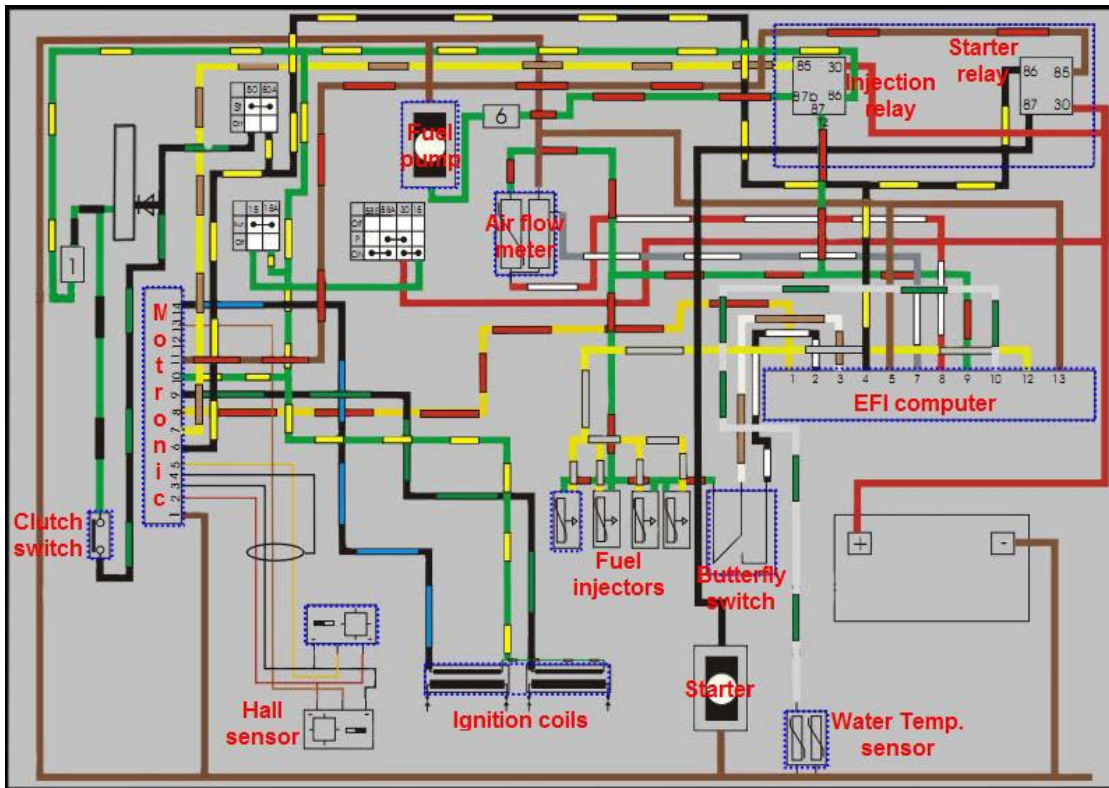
Starter relay

86 85
87 30

85 30
87b 86
87
Injection relay

Fuel pump

6

50 50A
St
Off

15 15A
Ru
Off

Air flow meter

50 50A 30 15
Off
P
On

1

Motronic
14 13 12 11 10 9 8 7 6 5 4 3 2 1

1 2 3 4 5 7 8 9 10 12 13
EFI computer

Clutch switch

Fuel injectors

Butterfly switch

+ -

Hall sensor

Ignition coils

Starter

Water Temp. sensor